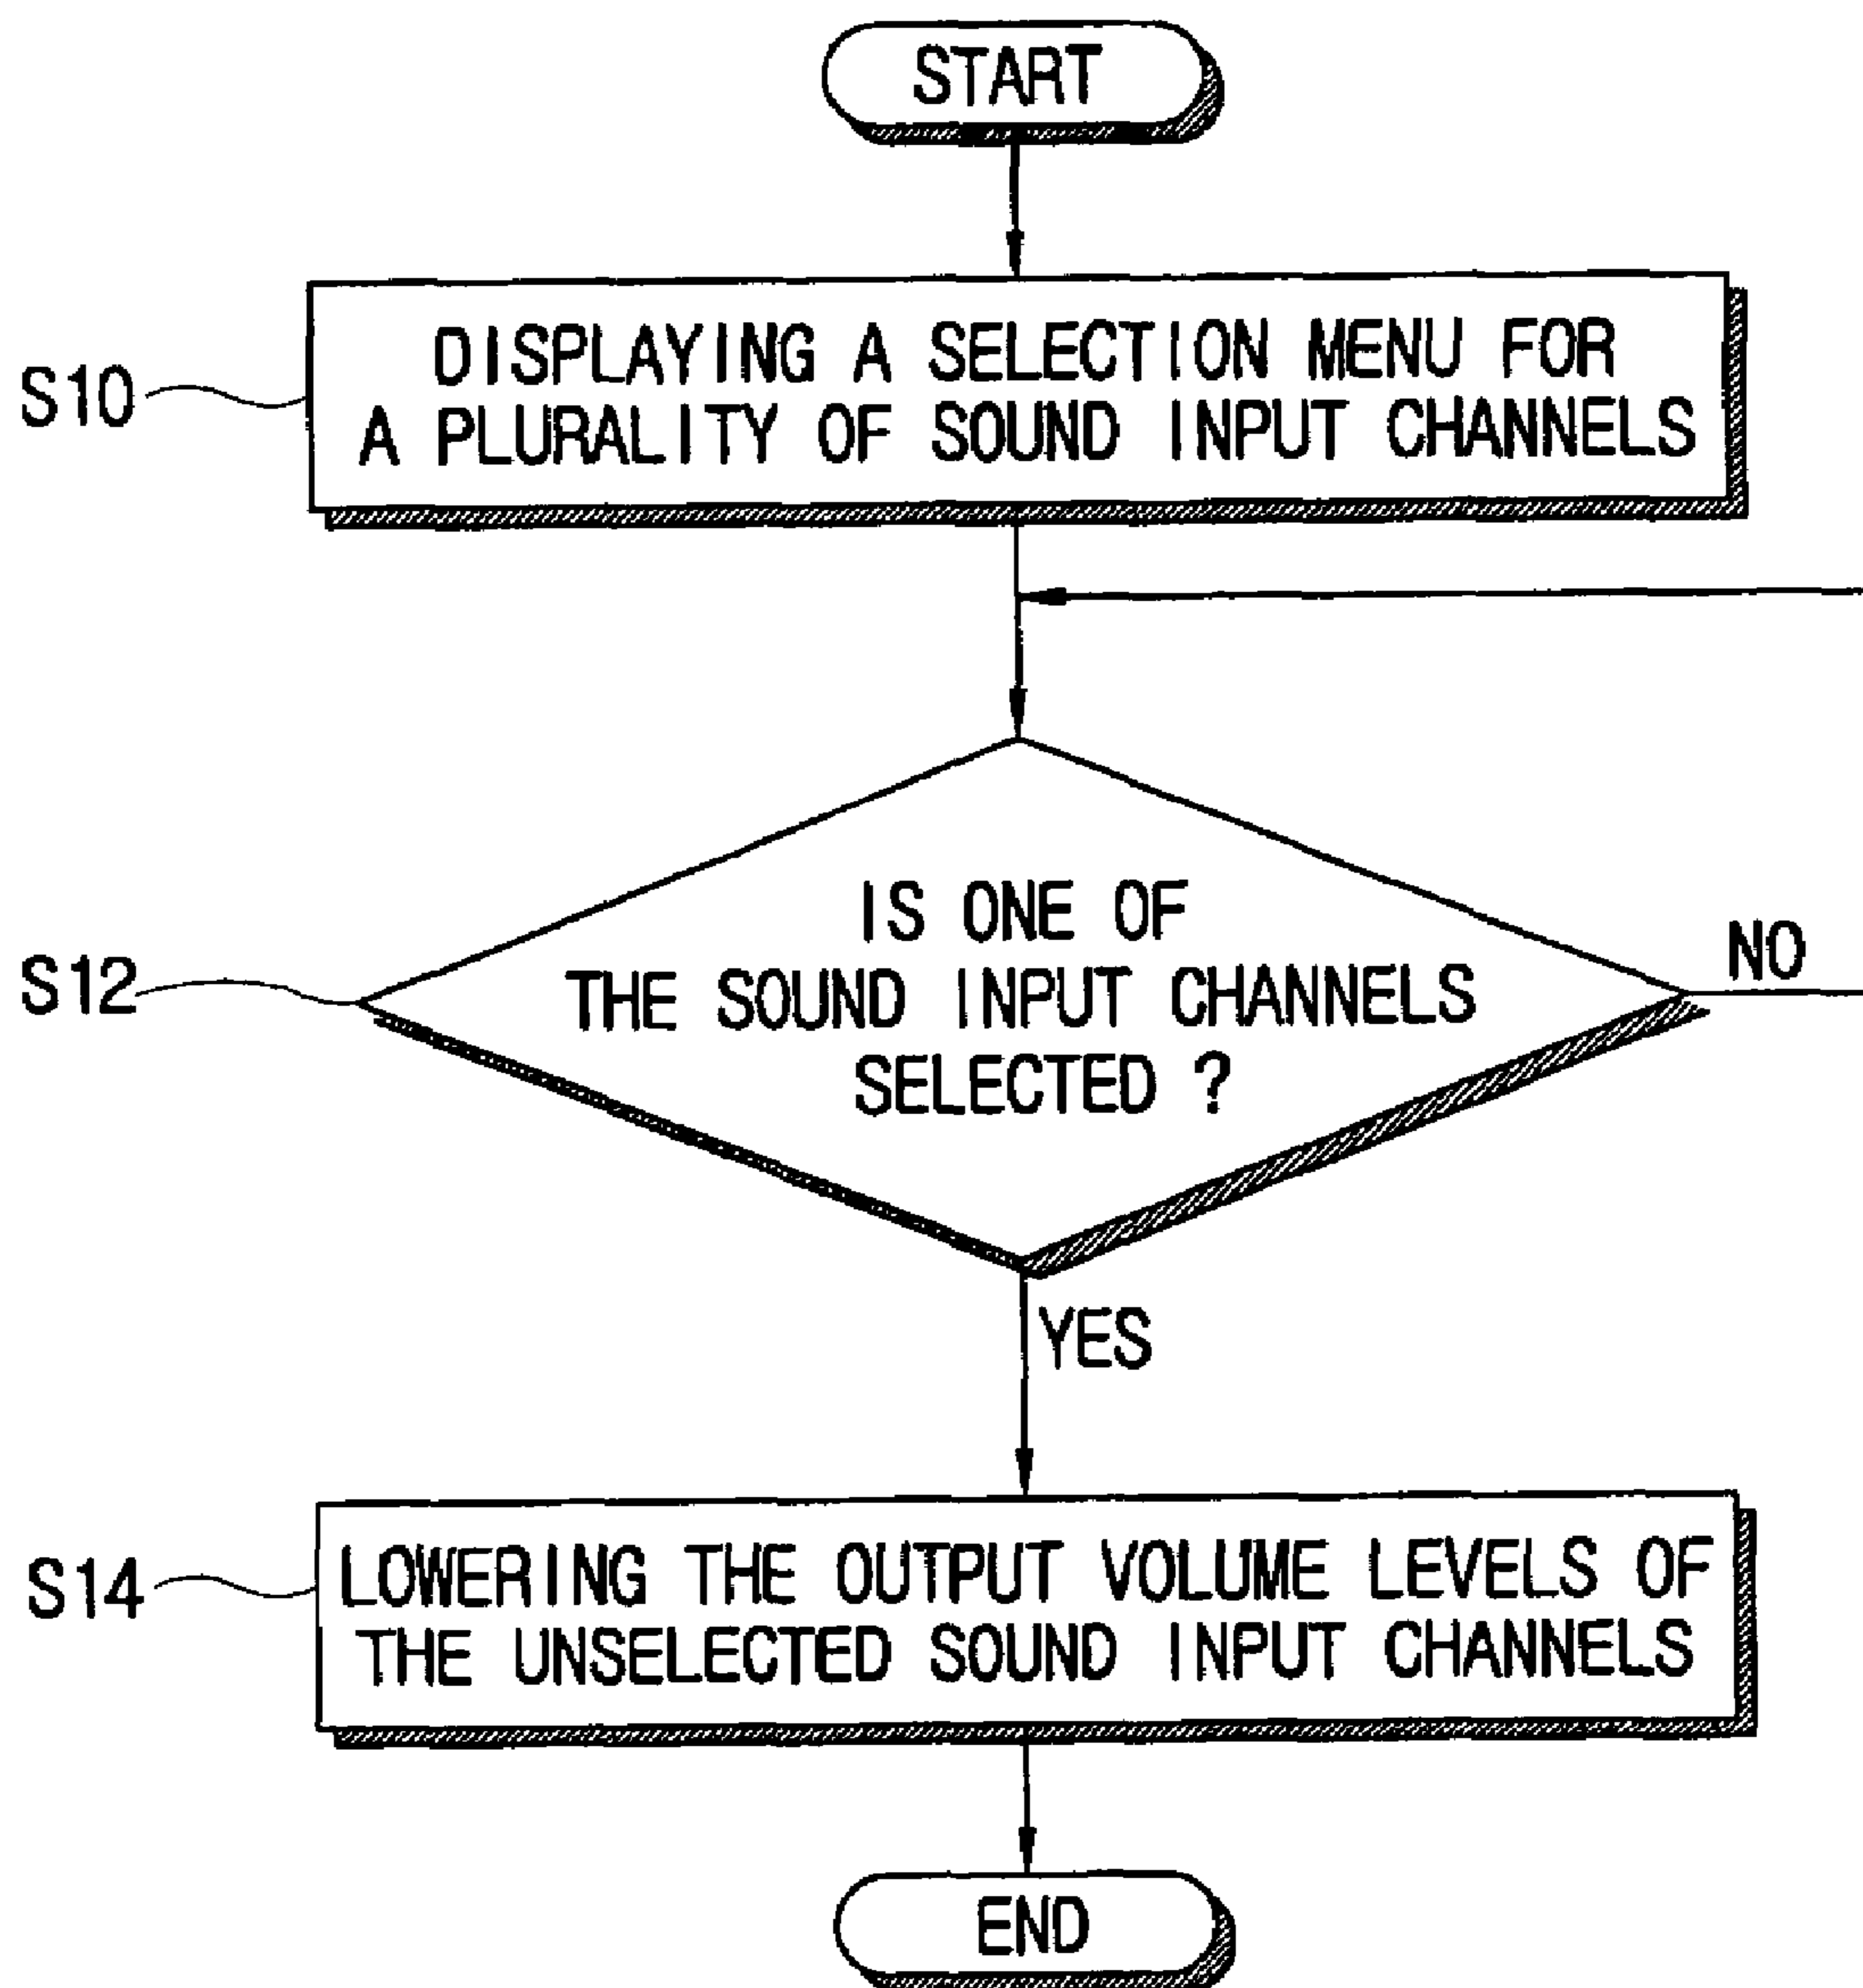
START

S10

DISPLAYING A SELECTION MENU FOR A PLURALITY OF SOUND INPUT CHANNELS

S12

IS ONE OF THE SOUND INPUT CHANNELS SELECTED ?

NO

YES

S14

LOWERING THE OUTPUT VOLUME LEVELS OF THE UNSELECTED SOUND INPUT CHANNELS

END